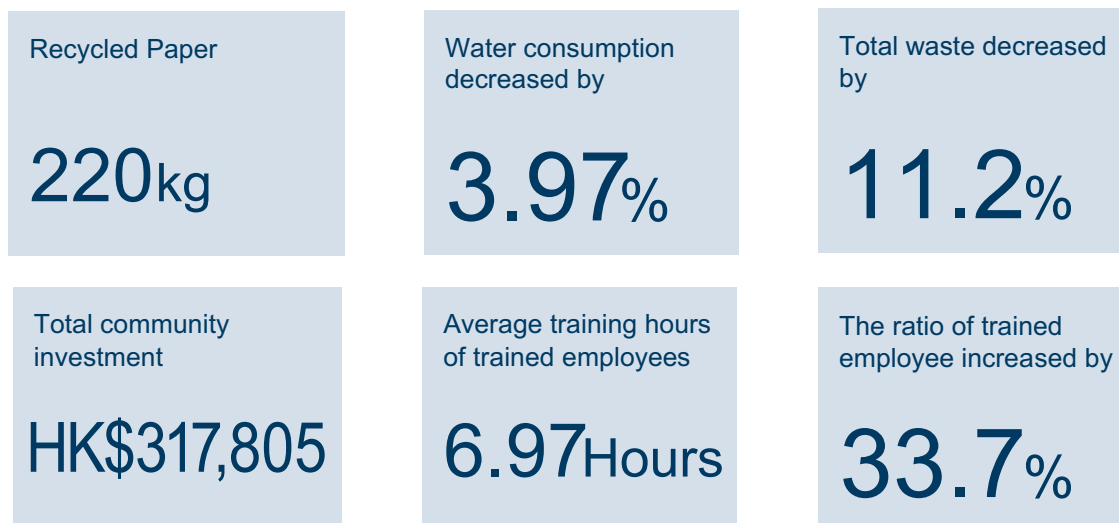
Recycled Paper

220kg

Water consumption decreased by

3.97%

Total waste decreased by

11.2%

Total community investment

HK$317,805

Average training hours of trained employees

6.97Hours

The ratio of trained employee increased by

33.7%